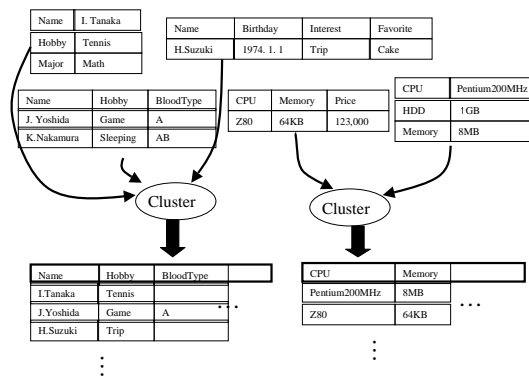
| Name | I. Tanaka |
|---|---|
| Hobby | Tennis |
| Major | Math |

| Name | Birthday | Interest | Favorite |
|---|---|---|---|
| H.Suzuki | 1974. 1. 1 | Trip | Cake |

| Name | Hobby | BloodType |
|---|---|---|
| J. Yoshida | Game | A |
| K.Nakamura | Sleeping | AB |

| CPU | Memory | Price |
|---|---|---|
| Z80 | 64KB | 123,000 |

| CPU | Pentium200MHz |
|---|---|
| HDD | 1GB |
| Memory | 8MB |

Cluster

Cluster

| Name | Hobby | BloodType | |
|---|---|---|---|
| I.Tanaka | Tennis | | |
| J.Yoshida | Game | A | |
| H.Suzuki | Trip | | |

...

⋮

| CPU | Memory | |
|---|---|---|
| Pentium200MHz | 8MB | |
| Z80 | 64KB | |

...

⋮